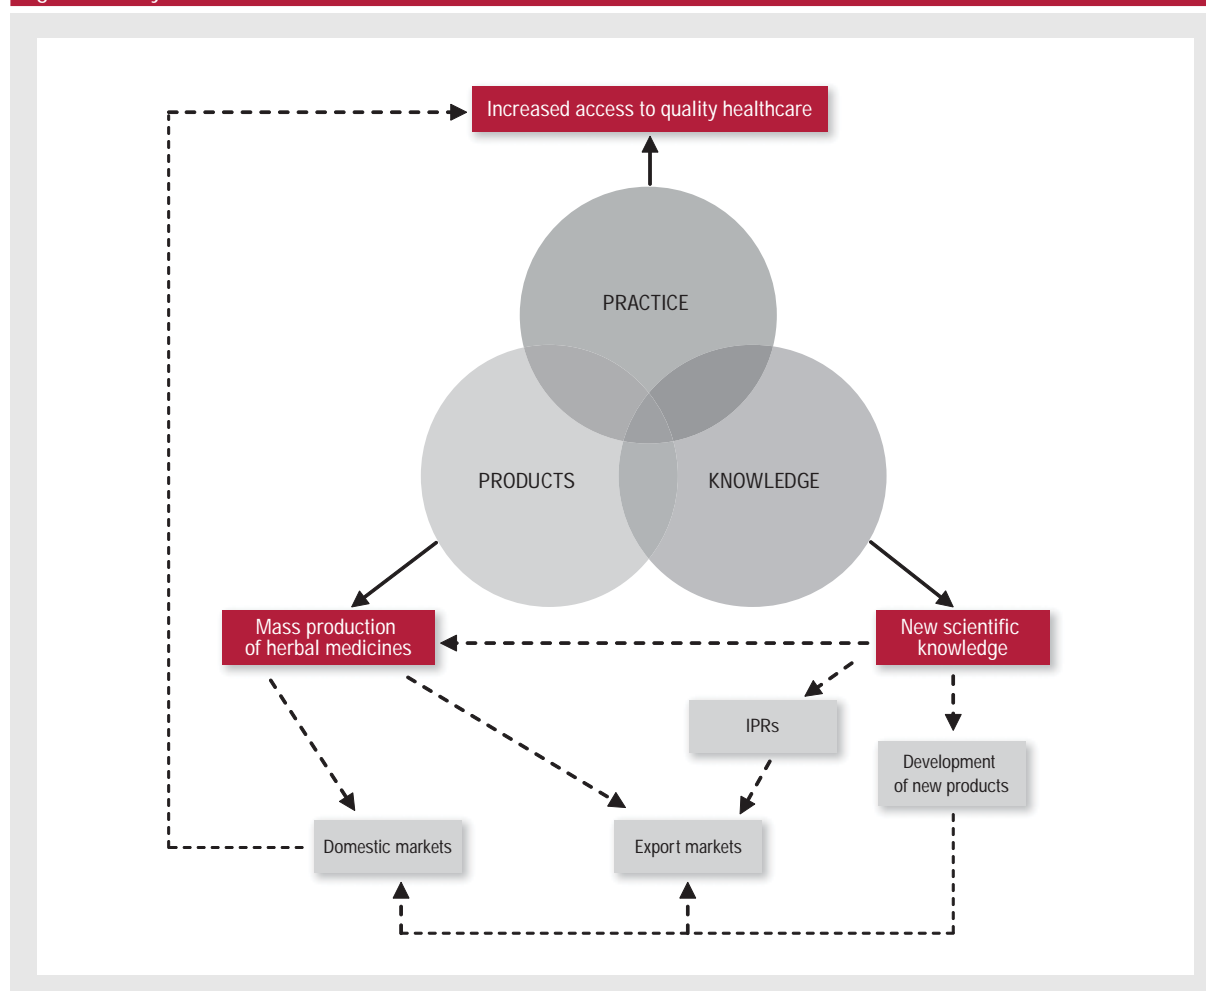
Increased access to quality healthcare

PRACTICE

PRODUCTS

KNOWLEDGE

Mass production of herbal medicines

New scientific knowledge

IPRs

Development of new products

Domestic markets

Export markets